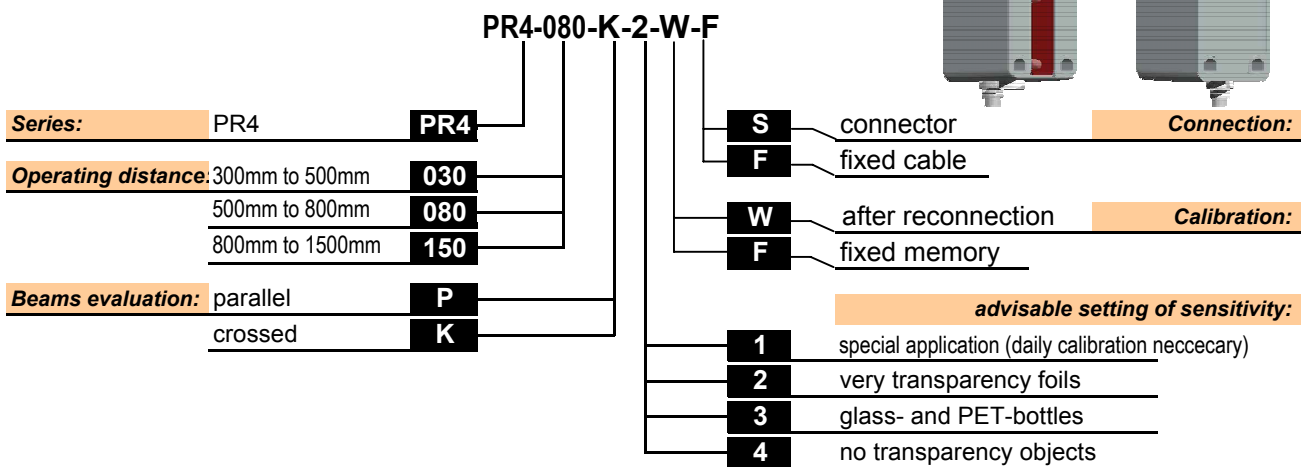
PR4-080-K-2-W-F

Series: PR4 PR4

Operating distance: 300mm to 500mm 030

500mm to 800mm 080

800mm to 1500mm 150

Beams evaluation: parallel P

crossed K

S connector Connection:

F fixed cable

W after reconnection Calibration:

F fixed memory

advisable setting of sensitivity:

1 special application (daily calibration neccecary)

2 very transparency foils

3 glass- and PET-bottles

4 no transparency objects